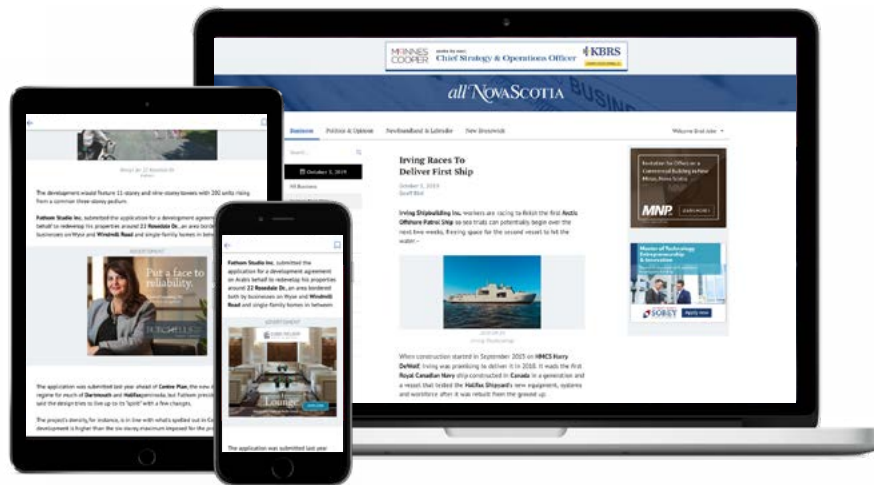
McINNES COOPER
Chief Strategy & Operations Officer
KBRS

allNovaScotia

Business
Politics & Opinion
Newfoundland & Labrador
New Brunswick
Welcome first.name

October 3, 2019
All Business

Irving Races To Deliver First Ship
October 3, 2019

Irving Shipbuilding Inc. workers are racing to finish the first Arctic Offshore Patrol Ship so sea trials can potentially begin over the next few weeks, freeing space for the second vessel to hit the water.

When construction started in September 2015 on HMCS Harry DeWolf, Irving was promising to deliver it in 2018. It made the first Royal Canadian Navy ship constructed in Canada in a generation and a vessel that tested the Halifax Shipyard's new equipment, systems and workforce after it was rebuilt from the ground up.

MNP

Master of Technology Entrepreneurship & Innovation
SOBEY
Apply now

The development would feature 11-storey and nine-storey towers with 282 units rising from a common three-storey podium.

Fathom Studio Inc. submitted the application for a development agreement on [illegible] behalf to redevelop his properties around 22 Rosedale Dr., an area bordered by businesses on Wyse and Windmill Road and single-family homes in between.

ADVERTISEMENT
Put a face to reliability.

The application was submitted last year ahead of Centre Plan, the new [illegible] regime for much of Dartmouth and Halifax peninsula, but Fathom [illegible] said the design tries to line up to its "spirit" with a few changes.

The project's density, for instance, is in line with what's spelled out in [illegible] development is higher than the six-storey maximum imposed for the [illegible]

Fathom Studio Inc. submitted the application for a development agreement on Arab's behalf to redevelop his properties around 22 Rosedale Dr., an area bordered both by businesses on Wyse and Windmill Road and single-family homes in between.

ADVERTISEMENT
Lounge

The application was submitted last year